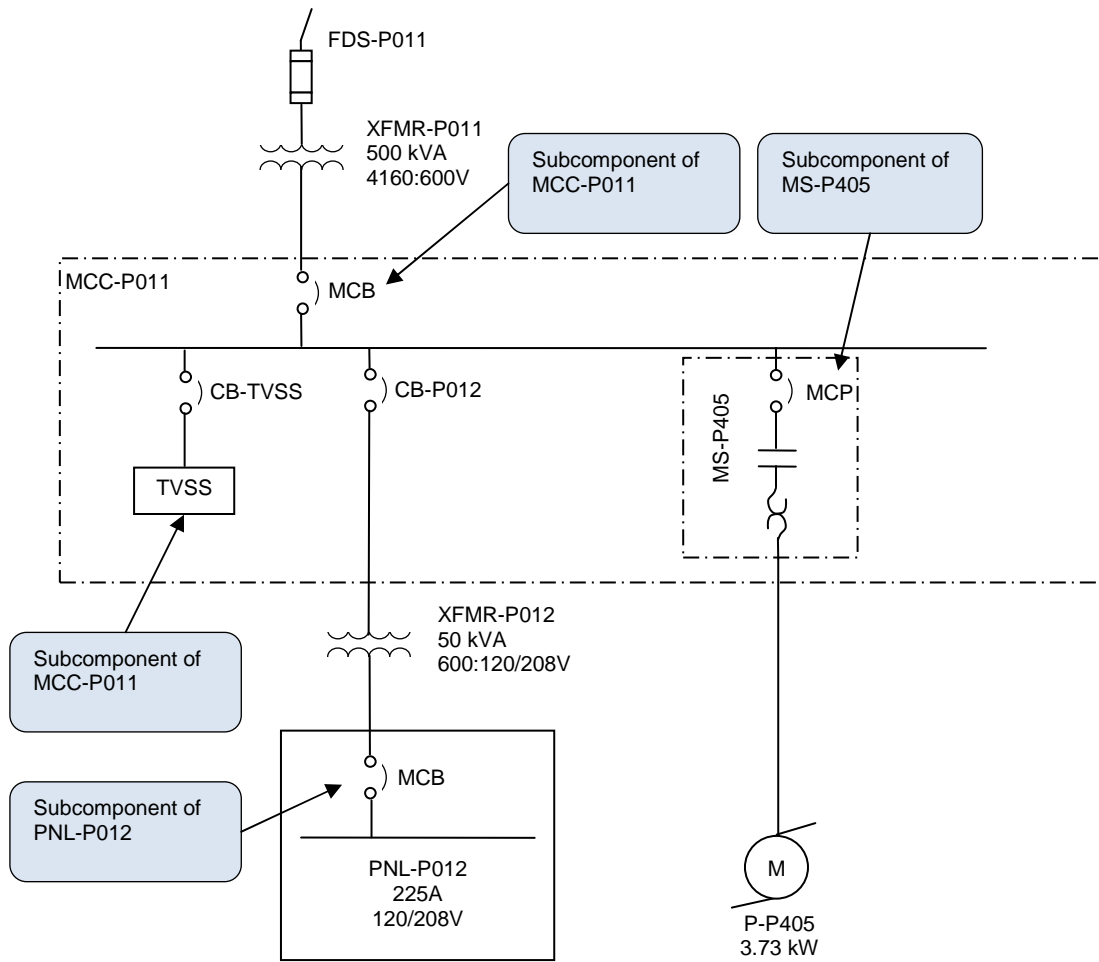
FDS-P011

XFMR-P011
500 kVA
4160:600V

Subcomponent of MCC-P011

Subcomponent of MS-P405

MCC-P011

MCB

CB-TVSS

CB-P012

MCP

MS-P405

TVSS

Subcomponent of MCC-P011

XFMR-P012
50 kVA
600:120/208V

MCB

Subcomponent of PNL-P012

PNL-P012
225A
120/208V

M

P-P405
3.73 kW